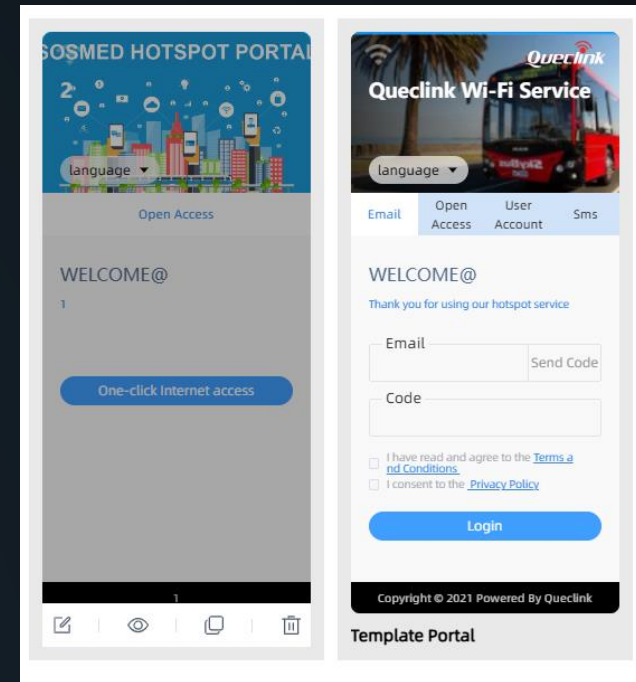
SOSMED HOTSPOT PORTAL

language ▾

Open Access

WELCOME@

1

One-click Internet access

1

Queclink

Queclink Wi-Fi Service

language ▾

Email

Open Access

User Account

Sms

WELCOME@

Thank you for using our hotspot service

Email

Send Code

Code

I have read and agree to the Terms and Conditions

I consent to the Privacy Policy

Login

Copyright © 2021 Powered By Queclink

Template Portal